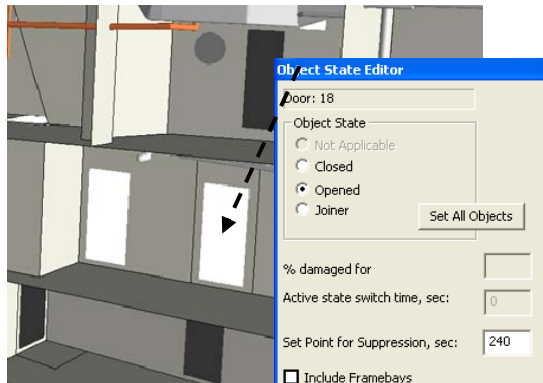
Object State Editor

Door: 18

Object State

Not Applicable

Closed

Opened

Joiner

Set All Objects

% damaged for

Active state switch time, sec:

0

Set Point for Suppression, sec:

240

Include Framebays